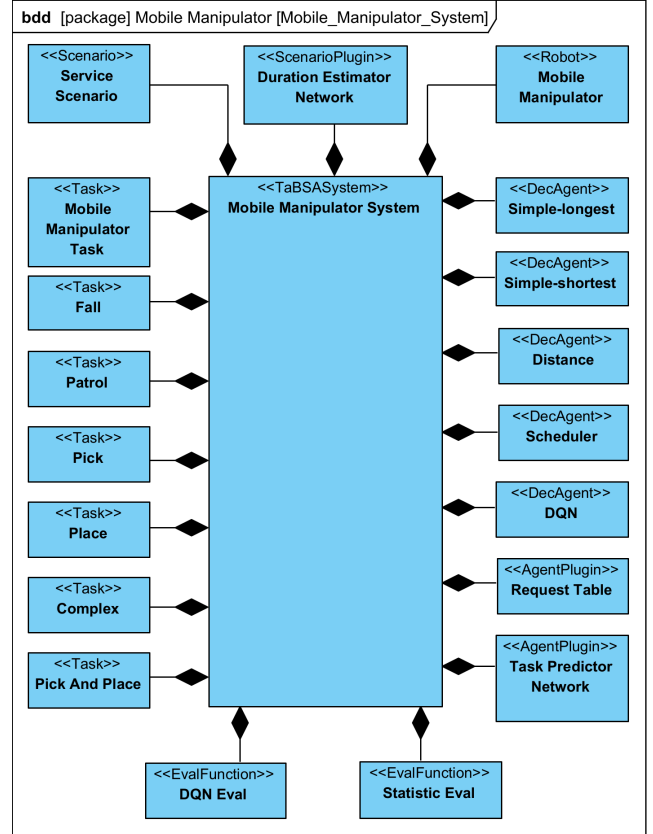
bdd [package] Mobile Manipulator [Mobile_Manipulator_System]

<<Scenario>>
Service Scenario

<<ScenarioPlugin>>
Duration Estimator Network

<<Robot>>
Mobile Manipulator

<<TaBSASystem>>
Mobile Manipulator System

<<Task>>
Mobile Manipulator Task

<<Task>>
Fall

<<Task>>
Patrol

<<Task>>
Pick

<<Task>>
Place

<<Task>>
Complex

<<Task>>
Pick And Place

<<DecAgent>>
Simple-longest

<<DecAgent>>
Simple-shortest

<<DecAgent>>
Distance

<<DecAgent>>
Scheduler

<<DecAgent>>
DQN

<<AgentPlugin>>
Request Table

<<AgentPlugin>>
Task Predictor Network

<<EvalFunction>>
DQN Eval

<<EvalFunction>>
Statistic Eval